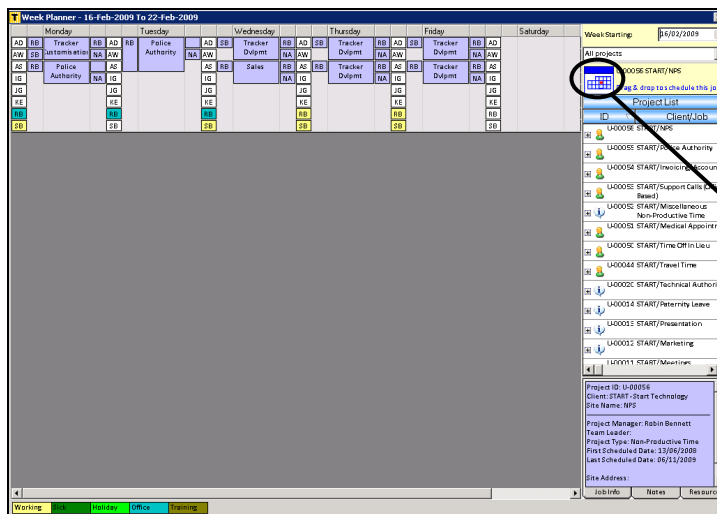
Week Planner - 16-Feb-2009 To 22-Feb-2009

Monday | Tuesday | Wednesday | Thursday | Friday | Saturday

AD RB Tracker Customisation RB AD RB Police Authority AD SB Tracker Dvlpmt RB AD SB Tracker Dvlpmt RB AD SB Tracker Dvlpmt RB AD
AW SB NA AW NA AW NA AW NA AW NA AW
AS RB Police Authority AS AS RB Sales RB AS RB Tracker Dvlpmt RB AS RB Tracker Dvlpmt RB AS
IG NA IG IG NA IG NA IG NA IG
JG JG JG JG JG JG
KE KE KE KE KE KE
RB RB RB RB RB RB
SB SB SB SB SB SB

Week Starting: 16/02/2009
All projects
U-00056 START/NPS
Drag & drop to schedule this job
Project List
ID Client/Job
U-00056 START/NPS
U-00055 START/Police Authority
U-00054 START/Invoicing/Accoun
U-00053 START/Support Calls (O Based)
U-00052 START/Miscellaneous Non-Productive Time
U-00051 START/Medical Appoint
U-00050 START/Time Off In Lieu
U-00044 START/Travel Time
U-00020 START/Technical Authori
U-00014 START/Paternity Leave
U-00013 START/Presentation
U-00012 START/Marketing
U-00011 START/Meetings

Project ID: U-00056
Client: START - Start Technology
Site Name: NPS

Project Manager: Robin Bennett
Team Leader:
Project Type: Non-Productive Time
First Scheduled Date: 13/06/2008
Last Scheduled Date: 06/11/2009

Site Address:

Job Info | Notes | Resourc

Working | Sick | Holiday | Office | Training